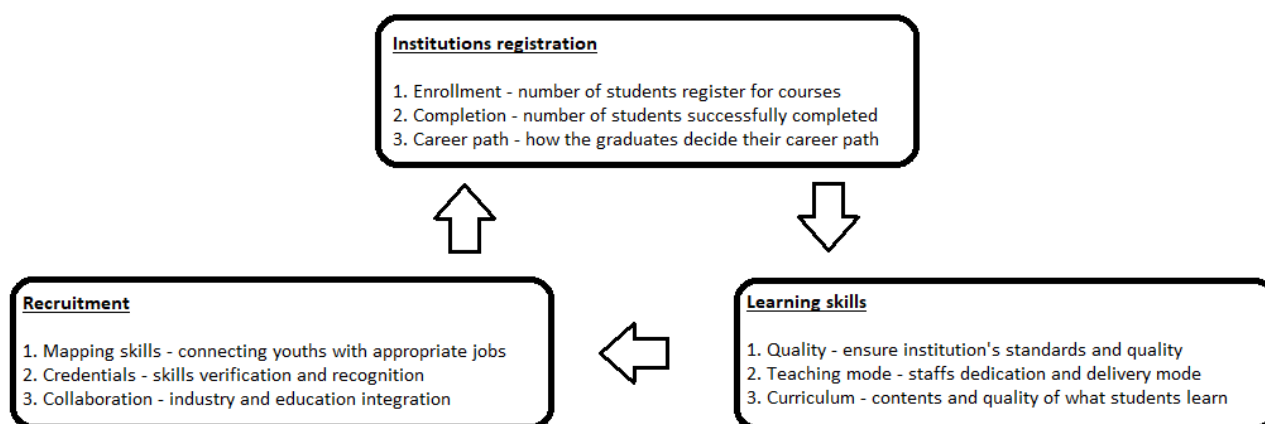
**Institutions registration**

1. Enrollment - number of students register for courses
2. Completion - number of students successfully completed
3. Career path - how the graduates decide their career path

**Learning skills**

1. Quality - ensure institution's standards and quality
2. Teaching mode - staffs dedication and delivery mode
3. Curriculum - contents and quality of what students learn

**Recruitment**

1. Mapping skills - connecting youths with appropriate jobs
2. Credentials - skills verification and recognition
3. Collaboration - industry and education integration